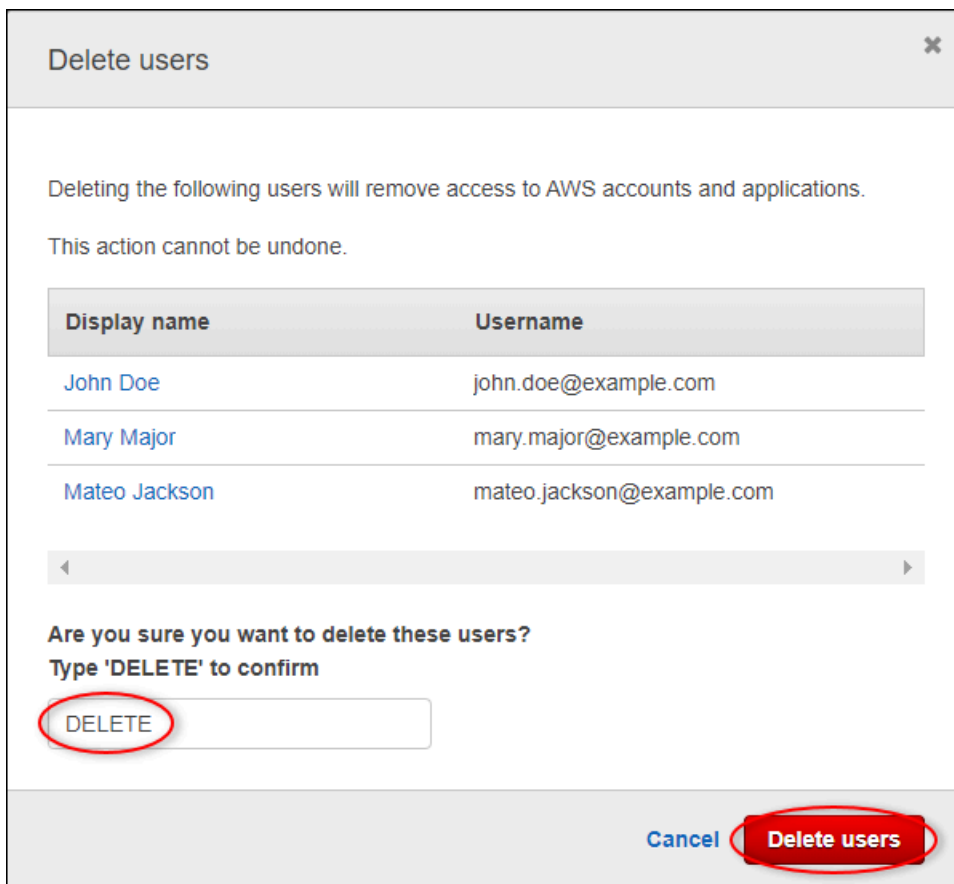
Delete users

×

Deleting the following users will remove access to AWS accounts and applications.

This action cannot be undone.

| Display name | Username |
|---|---|
| John Doe | john.doe@example.com |
| Mary Major | mary.major@example.com |
| Mateo Jackson | mateo.jackson@example.com |

Are you sure you want to delete these users?
Type 'DELETE' to confirm

DELETE

Cancel Delete users